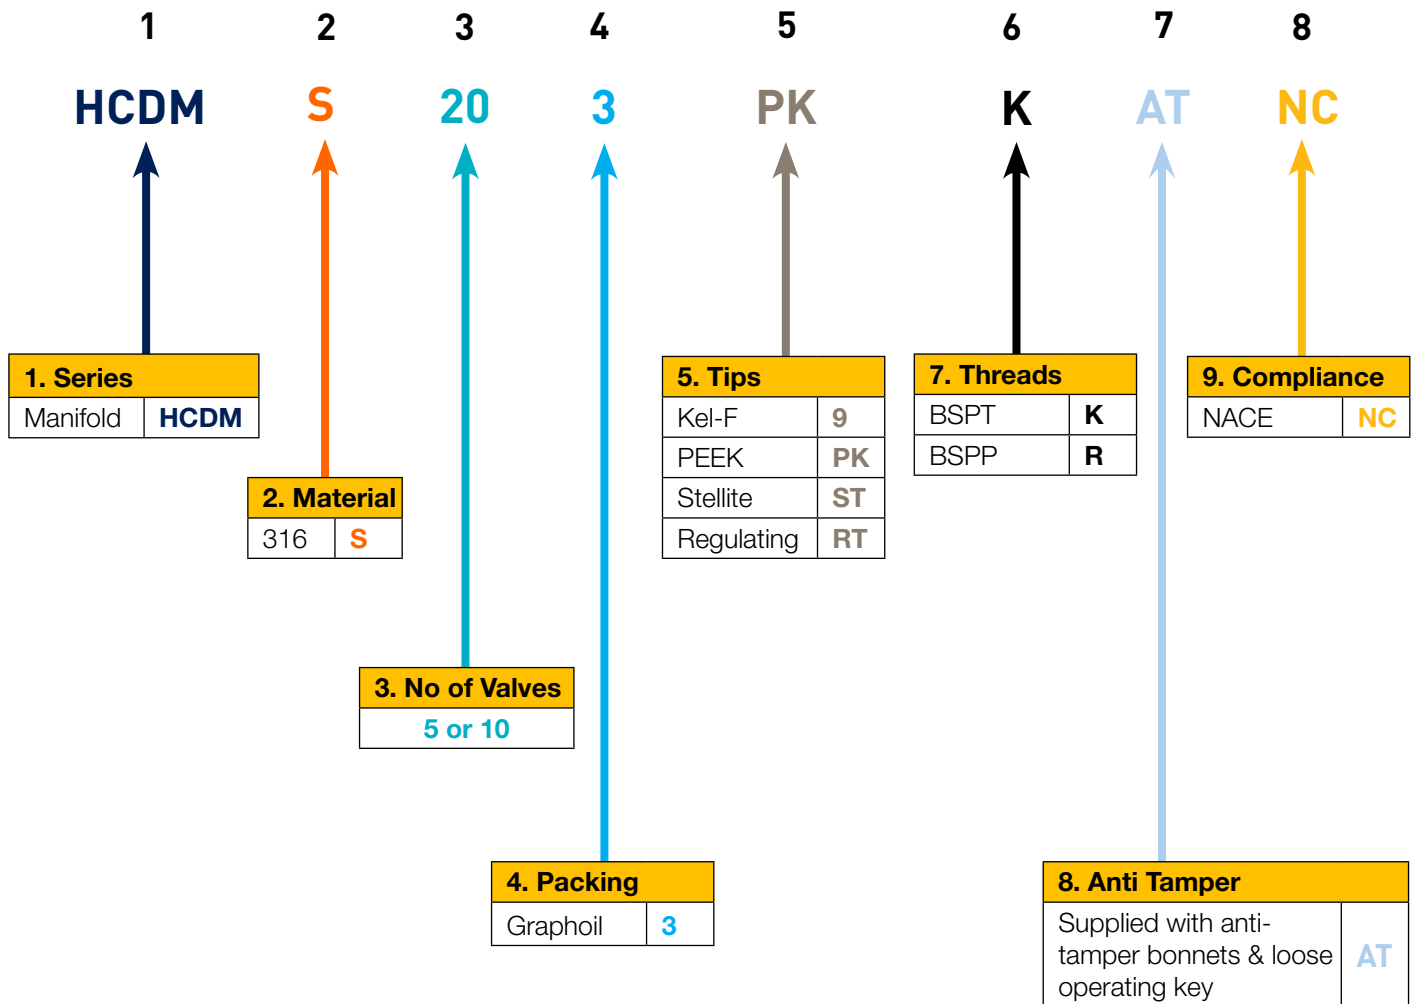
1 2 3 4 5 6 7 8

HCDM S 20 3 PK K AT NC

1. Series

| Manifold | HCDM |
|---|---|

2. Material

| 316 | S |
|---|---|

3. No of Valves

5 or 10

4. Packing

| Graphoil | 3 |
|---|---|

5. Tips

| Kel-F | 9 |
|---|---|
| PEEK | PK |
| Stellite | ST |
| Regulating | RT |

7. Threads

| BSPT | K |
|---|---|
| BSPP | R |

9. Compliance

| NACE | NC |
|---|---|

8. Anti Tamper

| Supplied with anti-tamper bonnets & loose operating key | AT |
|---|---|